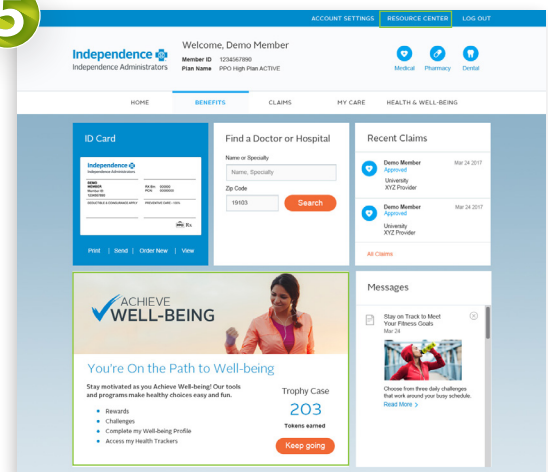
ACCOUNT SETTINGS RESOURCE CENTER LOG OUT

Independence
Independence Administrators

Welcome, Demo Member
Member ID 1234567890
Plan Name PPO High Plan ACTIVE

Medical Pharmacy Dental

HOME BENEFITS CLAIMS MY CARE HEALTH & WELL-BEING

ID Card

Independence
Independence Administrators
DEMO MEMBER
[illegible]
DEDUCTIBLE & COINSURANCE APPLY PREVENTIVE CARE / 100%
Rx

Print | Send | Order New | View

Find a Doctor or Hospital
Name or Specialty
Name, Specialty
Zip Code
19103
Search

Recent Claims
Demo Member Mar 24 2017
Approved
University
XYZ Provider
Demo Member Mar 24 2017
Approved
University
XYZ Provider
All Claims

ACHIEVE
WELL-BEING

You're On the Path to Well-being
Stay motivated as you Achieve Well-being! Our tools and programs make healthy choices easy and fun.
• Rewards
• Challenges
• Complete my Well-being Profile
• Access my Health Trackers

Trophy Case
203
Tokens earned
Keep going

Messages
Stay on Track to Meet Your Fitness Goals
Mar 24
Choose from three daily challenges that work around your busy schedule.
Read More >